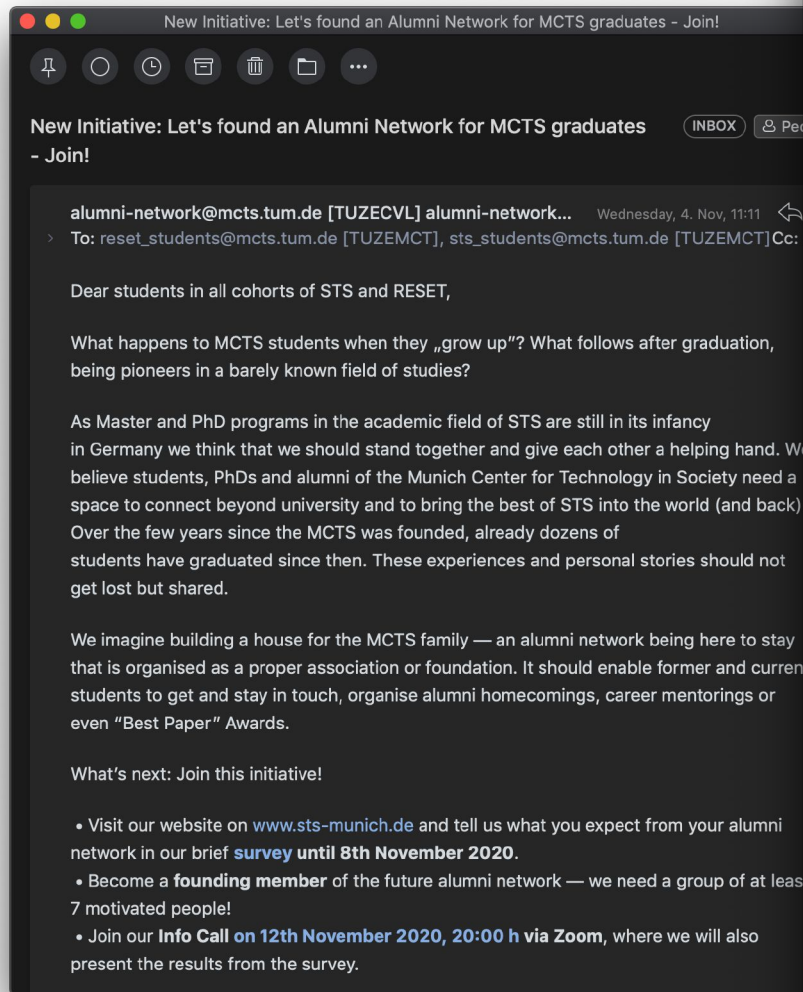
New Initiative: Let's found an Alumni Network for MCTS graduates - Join!

New Initiative: Let's found an Alumni Network for MCTS graduates - Join!

INBOX

Pe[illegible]

alumni-network@mcts.tum.de [TUZECVL] alumni-network... Wednesday, 4. Nov, 11:11

To: reset_students@mcts.tum.de [TUZEMCT], sts_students@mcts.tum.de [TUZEMCT] Cc:

Dear students in all cohorts of STS and RESET,

What happens to MCTS students when they „grow up"? What follows after graduation, being pioneers in a barely known field of studies?

As Master and PhD programs in the academic field of STS are still in its infancy in Germany we think that we should stand together and give each other a helping hand. W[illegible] believe students, PhDs and alumni of the Munich Center for Technology in Society need a space to connect beyond university and to bring the best of STS into the world (and back) Over the few years since the MCTS was founded, already dozens of students have graduated since then. These experiences and personal stories should not get lost but shared.

We imagine building a house for the MCTS family — an alumni network being here to stay that is organised as a proper association or foundation. It should enable former and curren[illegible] students to get and stay in touch, organise alumni homecomings, career mentorings or even "Best Paper" Awards.

What's next: Join this initiative!

• Visit our website on www.sts-munich.de and tell us what you expect from your alumni network in our brief survey until 8th November 2020.
• Become a founding member of the future alumni network — we need a group of at leas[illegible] 7 motivated people!
• Join our Info Call on 12th November 2020, 20:00 h via Zoom, where we will also present the results from the survey.